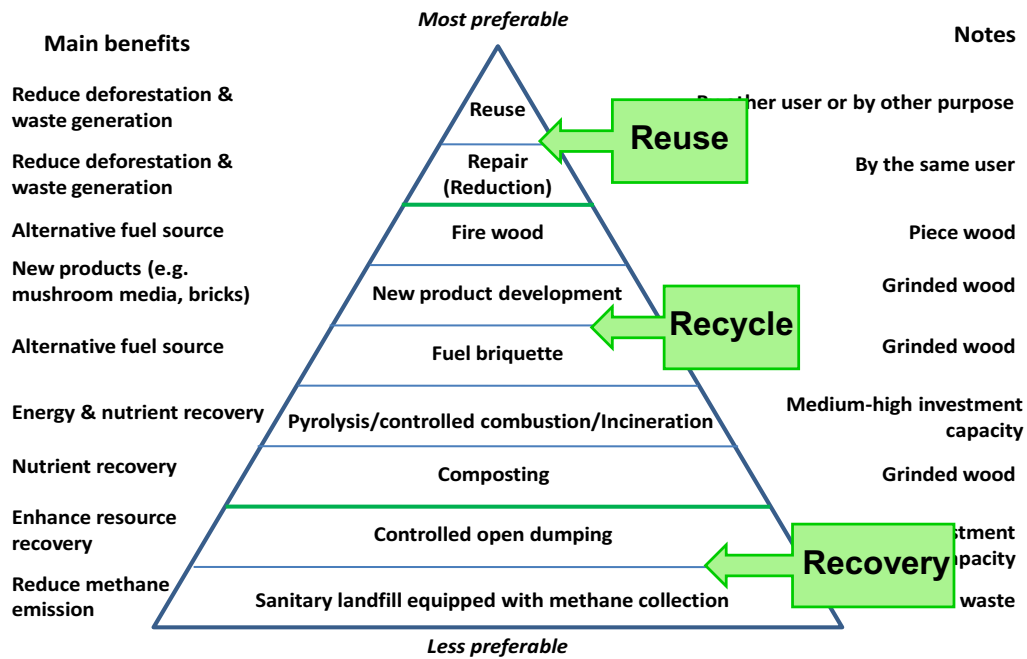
Most preferable

Main benefits

Notes

Reduce deforestation & waste generation

Reuse

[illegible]ther user or by other purpose

Reuse

Reduce deforestation & waste generation

Repair (Reduction)

By the same user

Alternative fuel source

Fire wood

Piece wood

New products (e.g. mushroom media, bricks)

New product development

Grinded wood

Recycle

Alternative fuel source

Fuel briquette

Grinded wood

Energy & nutrient recovery

Pyrolysis/controlled combustion/Incineration

Medium-high investment capacity

Nutrient recovery

Composting

Grinded wood

Enhance resource recovery

Controlled open dumping

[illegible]stment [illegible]apacity

Recovery

Reduce methane emission

Sanitary landfill equipped with methane collection

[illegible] waste

Less preferable